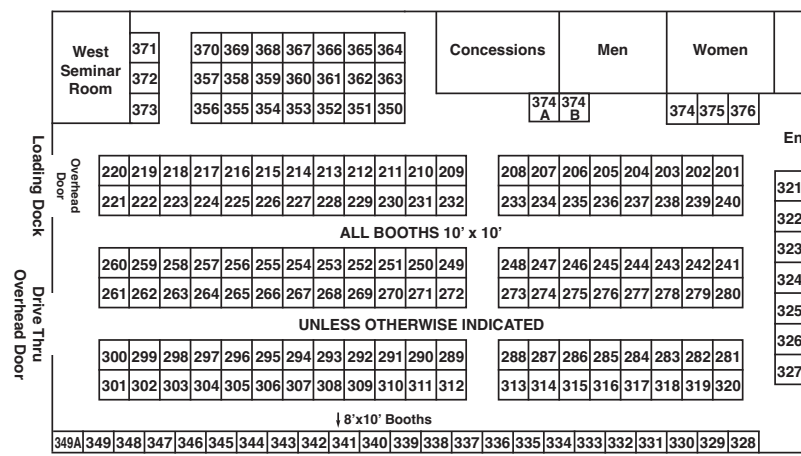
West Seminar Room

371
372
373

370 369 368 367 366 365 364
357 358 359 360 361 362 363
356 355 354 353 352 351 350

Concessions

374 A
374 B

Men

Women

374 375 376

En

Loading Dock

Overhead Door

220 219 218 217 216 215 214 213 212 211 210 209
221 222 223 224 225 226 227 228 229 230 231 232

208 207 206 205 204 203 202 201
233 234 235 236 237 238 239 240

ALL BOOTHS 10' x 10'

260 259 258 257 256 255 254 253 252 251 250 249
261 262 263 264 265 266 267 268 269 270 271 272

248 247 246 245 244 243 242 241
273 274 275 276 277 278 279 280

UNLESS OTHERWISE INDICATED

Drive Thru Overhead Door

300 299 298 297 296 295 294 293 292 291 290 289
301 302 303 304 305 306 307 308 309 310 311 312

288 287 286 285 284 283 282 281
313 314 315 316 317 318 319 320

321
322
323
324
325
326
327

8'x10' Booths

349A 349 348 347 346 345 344 343 342 341 340 339 338 337 336 335 334 333 332 331 330 329 328